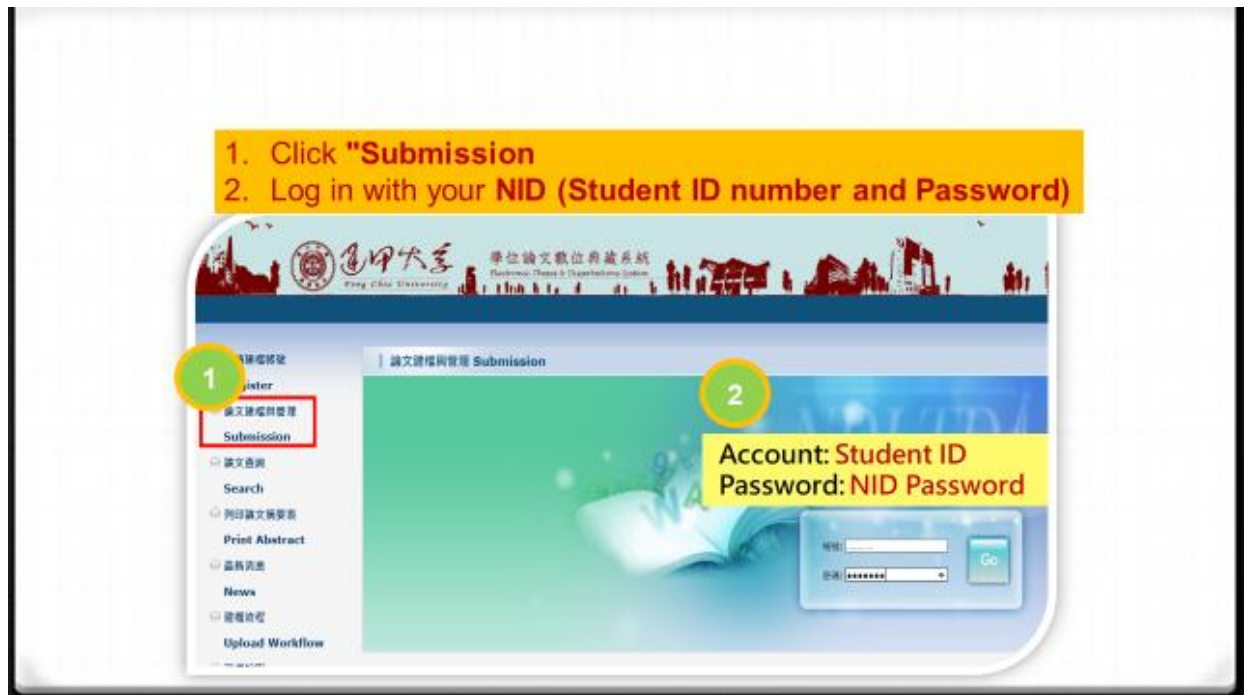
1. Click "Submission
2. Log in with your NID (Student ID number and Password)

逢甲大學 Feng Chia University 學位論文數位典藏系統 Electronic Theses & Dissertations System

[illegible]
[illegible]gister
論文建檔與管理
Submission
論文查詢
Search
列印論文摘要表
Print Abstract
最新消息
News
建檔流程
Upload Workflow

論文建檔與管理 Submission

1

2

Account: Student ID
Password: NID Password

帳號:
密碼: •••••••
Go